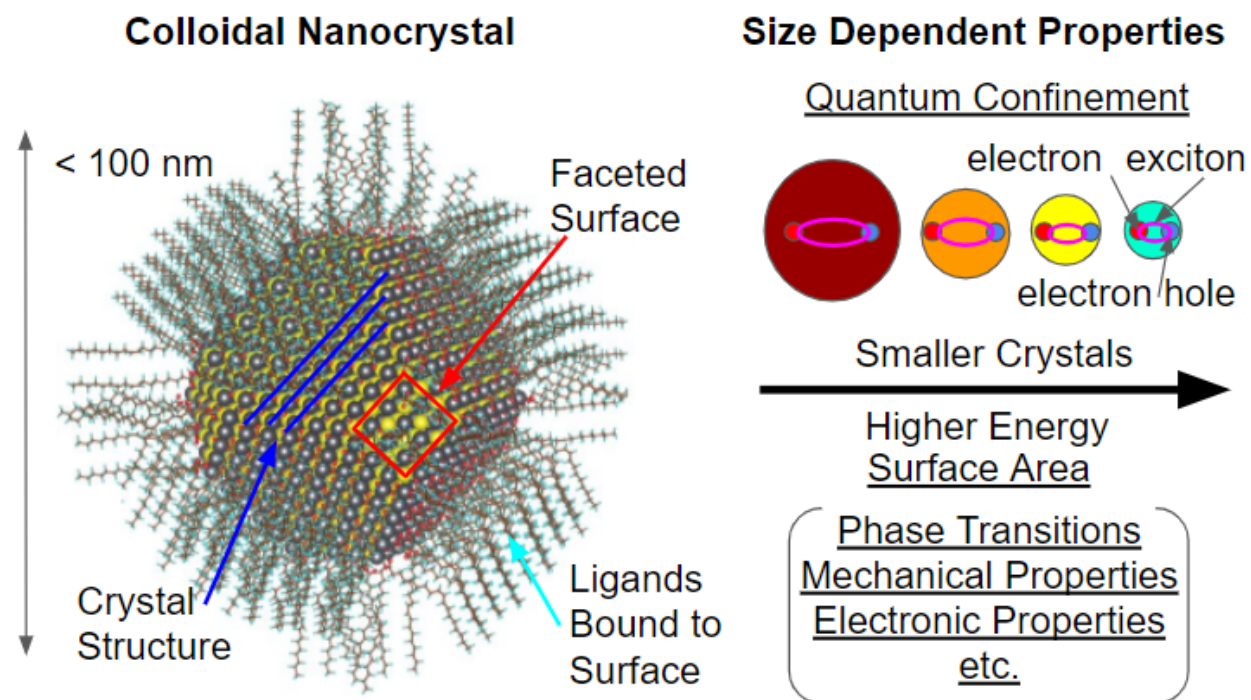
Colloidal Nanocrystal

< 100 nm

Faceted Surface

Crystal Structure

Ligands Bound to Surface

Size Dependent Properties

Quantum Confinement

electron

exciton

electron

hole

Smaller Crystals

Higher Energy

Surface Area

Phase Transitions
Mechanical Properties
Electronic Properties
etc.